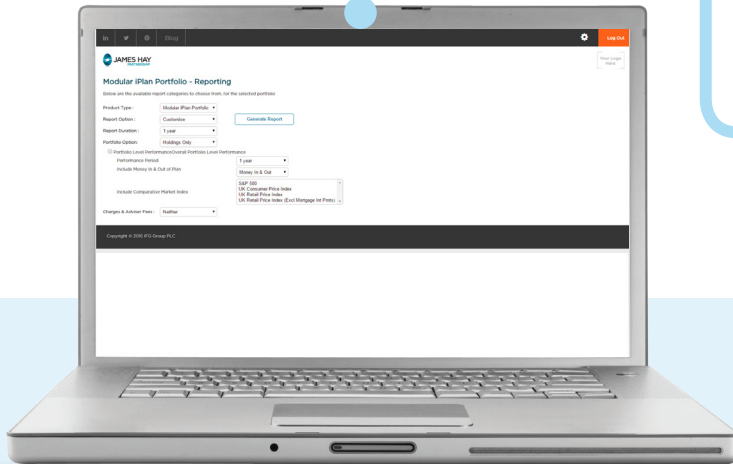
in Blog

Log Out

JAMES HAY PARTNERSHIP

Your Logo Here

Modular iPlan Portfolio - Reporting

Below are the available report categories to choose from, for the selected portfolio

Product Type : Modular iPlan Portfolio

Report Option : Customise

Generate Report

Report Duration : 1 year

Portfolio Option: Holdings Only

Portfolio Level PerformanceOverall Portfolio Level Performance

Performance Period 1 year

Include Money In & Out of Plan Money In & Out

Include Comparative Market Index

S&P 500
UK Consumer Price Index
UK Retail Price Index
UK Retail Price Index (Excl Mortgage Int Pmts)

Charges & Adviser Fees : Neither

Copyright © 2016 IFG Group PLC